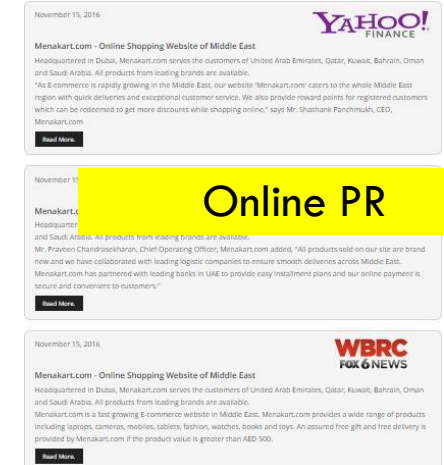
November 15, 2016

YAHOO! FINANCE

Menakart.com - Online Shopping Website of Middle East

Headquartered in Dubai, Menakart.com serves the customers of United Arab Emirates, Qatar, Kuwait, Bahrain, Oman and Saudi Arabia. All products from leading brands are available.

"As E-commerce is rapidly growing in the Middle East, our website 'Menakart.com' caters to the whole Middle East region with quick deliveries and exceptional customer service. We also provide reward points for registered customers which can be redeemed to get more discounts while shopping online," says Mr. Shashank Panchmukh, CEO, Menakart.com

Read More.

November 1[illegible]

Online PR

Menakart.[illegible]

Headquart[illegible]

and Saudi Arabia. All products from leading brands are available.

Mr. Praveen Chandrasekharan, Chief Operating Officer, Menakart.com added, "All products sold on our site are brand new and we have collaborated with leading logistic companies to ensure smooth deliveries across Middle East. Menakart.com has partnered with leading banks in UAE to provide easy installment plans and our online payment is secure and convenient to customers."

Read More.

November 15, 2016

WBRC FOX 6 NEWS

Menakart.com - Online Shopping Website of Middle East

Headquartered in Dubai, Menakart.com serves the customers of United Arab Emirates, Qatar, Kuwait, Bahrain, Oman and Saudi Arabia. All products from leading brands are available.

Menakart.com is a fast growing E-commerce website in Middle East. Menakart.com provides a wide range of products including laptops, cameras, mobiles, tablets, fashion, watches, books and toys. An assured free gift and free delivery is provided by Menakart.com if the product value is greater than AED 500.

Read More.